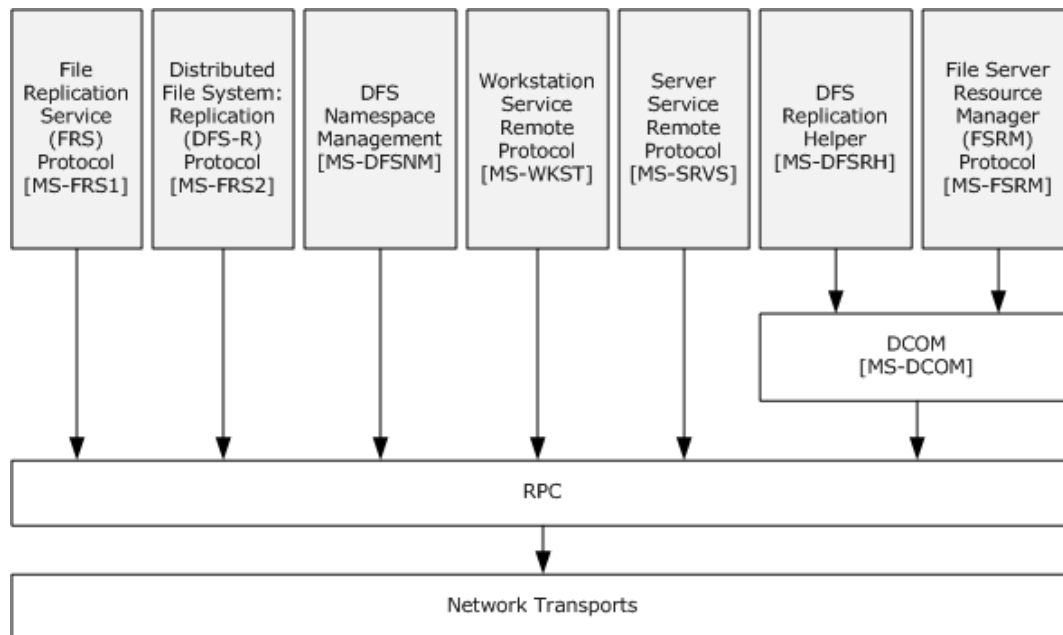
File Replication Service (FRS) Protocol [MS-FRS1]

Distributed File System: Replication (DFS-R) Protocol [MS-FRS2]

DFS Namespace Management [MS-DFSNM]

Workstation Service Remote Protocol [MS-WKST]

Server Service Remote Protocol [MS-SRVS]

DFS Replication Helper [MS-DFSRH]

File Server Resource Manager (FSRM) Protocol [MS-FSRM]

DCOM [MS-DCOM]

RPC

Network Transports